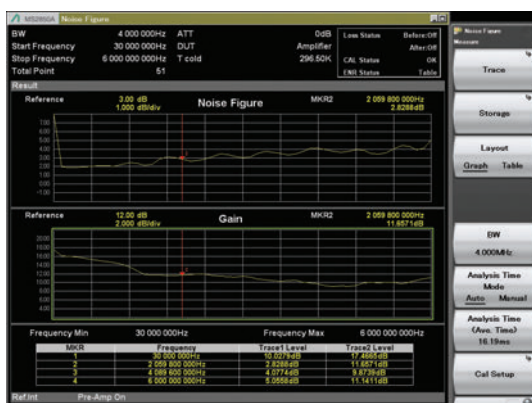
MS2850A Noise Figure

BW 4 000 000Hz ATT 0dB
Start Frequency 30 000 000Hz DUT Amplifier
Stop Frequency 6 000 000 000Hz T cold 296.50K
Total Point 51

Loss Status Before:Off
After:Off
CAL Status OK
ENR Status Table

Result

Reference 3.00 dB
1.000 dB/div
Noise Figure
MKR2 2 059 800 000Hz
2.8286dB

Reference 12.00 dB
2.000 dB/div
Gain
MKR2 2 059 800 000Hz
11.6571dB

Frequency Min 30 000 000Hz Frequency Max 6 000 000 000Hz

| MKR | Frequency | Trace1 Level | Trace2 Level |
|---|---|---|---|
| 1 | 30 000 000Hz | 10.0279dB | 17.4665dB |
| 2 | 2 059 800 000Hz | 2.8286dB | 11.6571dB |
| 3 | 4 089 600 000Hz | 4.0774dB | 9.8739dB |
| 4 | 6 000 000 000Hz | 5.0558dB | 11.1411dB |

Ref.Int Pre-Amp On

Noise Figure
Measure

Trace

Storage

Layout
Graph Table

BW
4.000MHz

Analysis Time
Mode
Auto Manual

Analysis Time
(Ave. Time)
16.19ms

Cal Setup